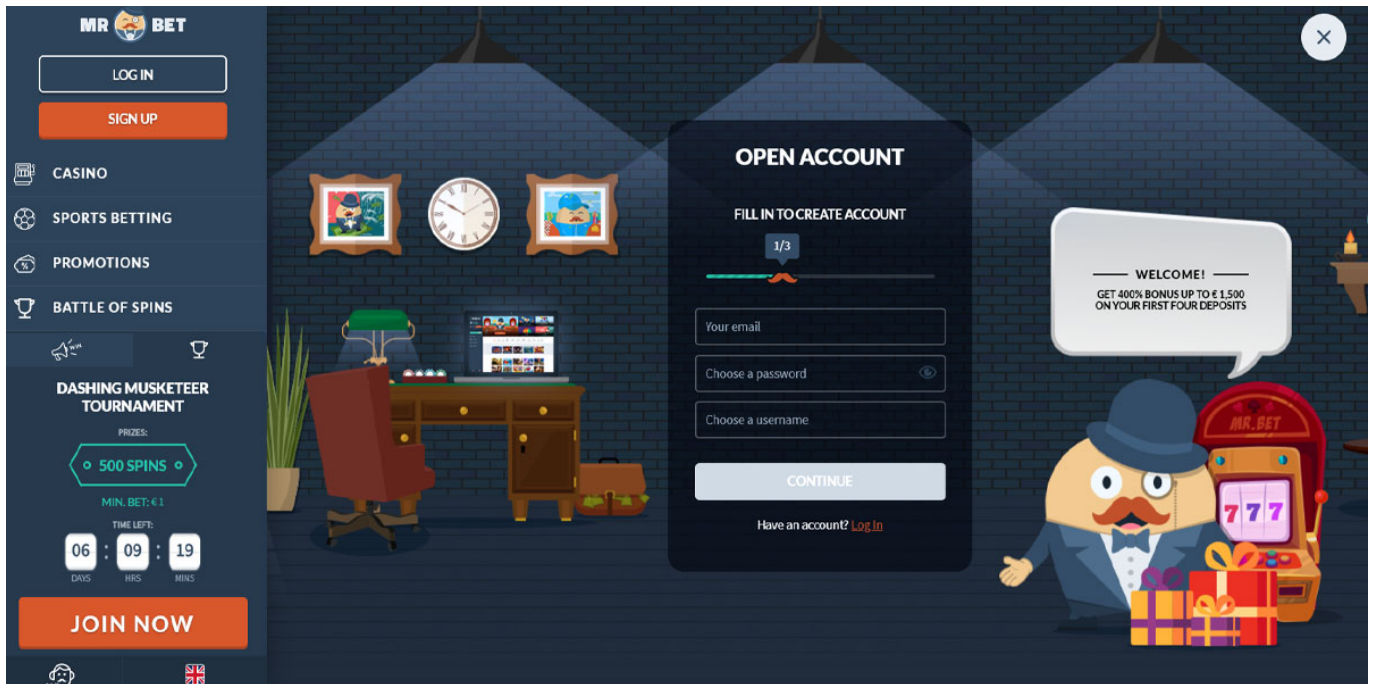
MR BET

LOG IN

SIGN UP

CASINO

SPORTS BETTING

PROMOTIONS

BATTLE OF SPINS

DASHING MUSKETEER TOURNAMENT

PRIZES:

500 SPINS

MIN. BET: €1

TIME LEFT:

06 : 09 : 19

DAYS HRS MINS

JOIN NOW

OPEN ACCOUNT

FILL IN TO CREATE ACCOUNT

1/3

Your email

Choose a password

Choose a username

CONTINUE

Have an account? Log In

WELCOME!

GET 400% BONUS UP TO € 1,500 ON YOUR FIRST FOUR DEPOSITS

MR.BET

777